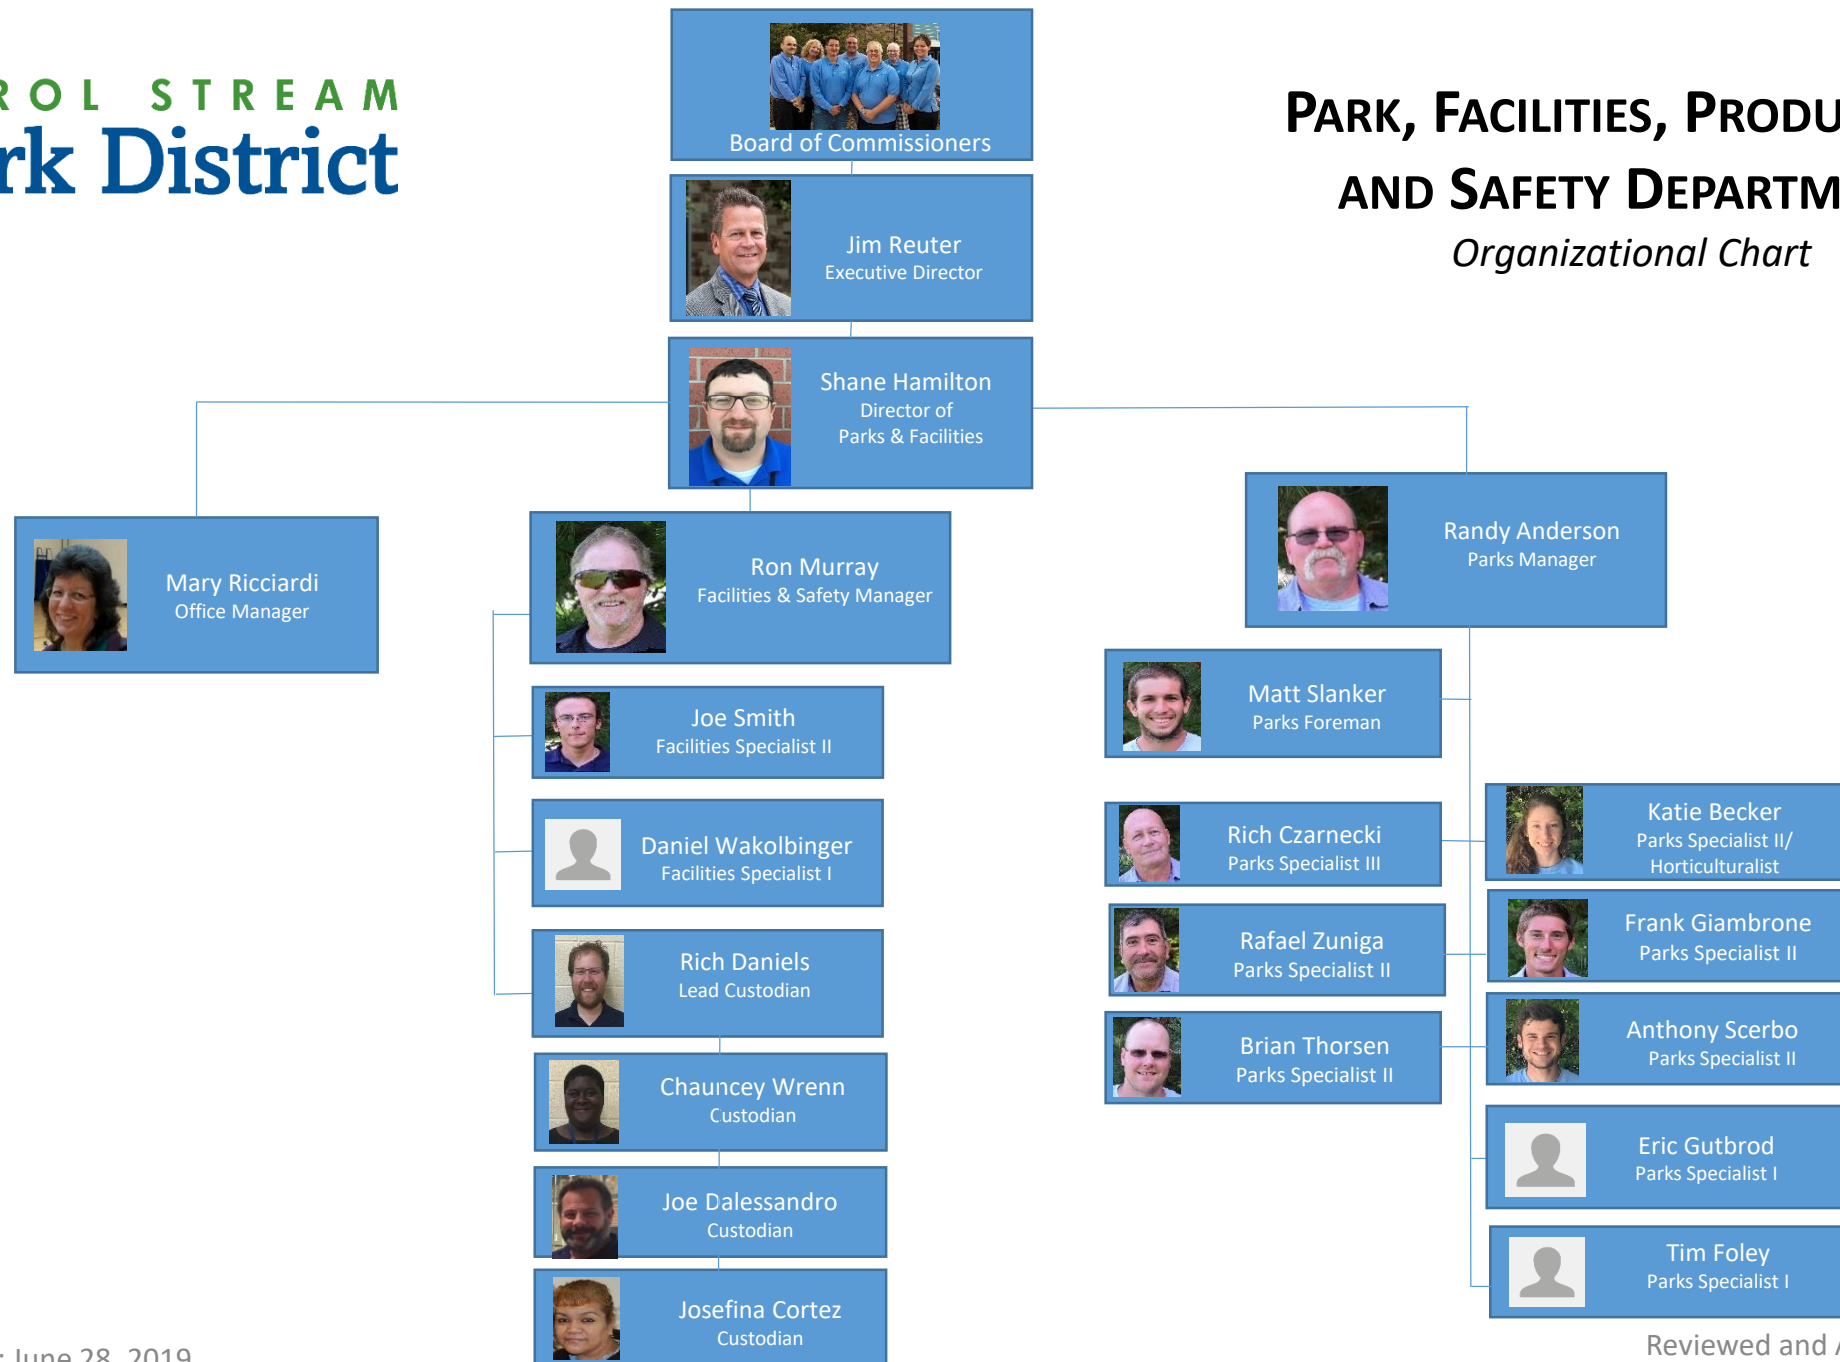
ROL STREAM
rk District

PARK, FACILITIES, PRODU
AND SAFETY DEPARTM
Organizational Chart

Board of Commissioners

Jim Reuter
Executive Director

Shane Hamilton
Director of
Parks & Facilities

Mary Ricciardi
Office Manager

Ron Murray
Facilities & Safety Manager

Randy Anderson
Parks Manager

Joe Smith
Facilities Specialist II

Daniel Wakolbinger
Facilities Specialist I

Rich Daniels
Lead Custodian

Chauncey Wrenn
Custodian

Joe Dalessandro
Custodian

Josefina Cortez
Custodian

Matt Slanker
Parks Foreman

Rich Czarnecki
Parks Specialist III

Rafael Zuniga
Parks Specialist II

Brian Thorsen
Parks Specialist II

Katie Becker
Parks Specialist II/
Horticulturalist

Frank Giambrone
Parks Specialist II

Anthony Scerbo
Parks Specialist II

Eric Gutbrod
Parks Specialist I

Tim Foley
Parks Specialist I

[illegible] June 28, 2019

Reviewed and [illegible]